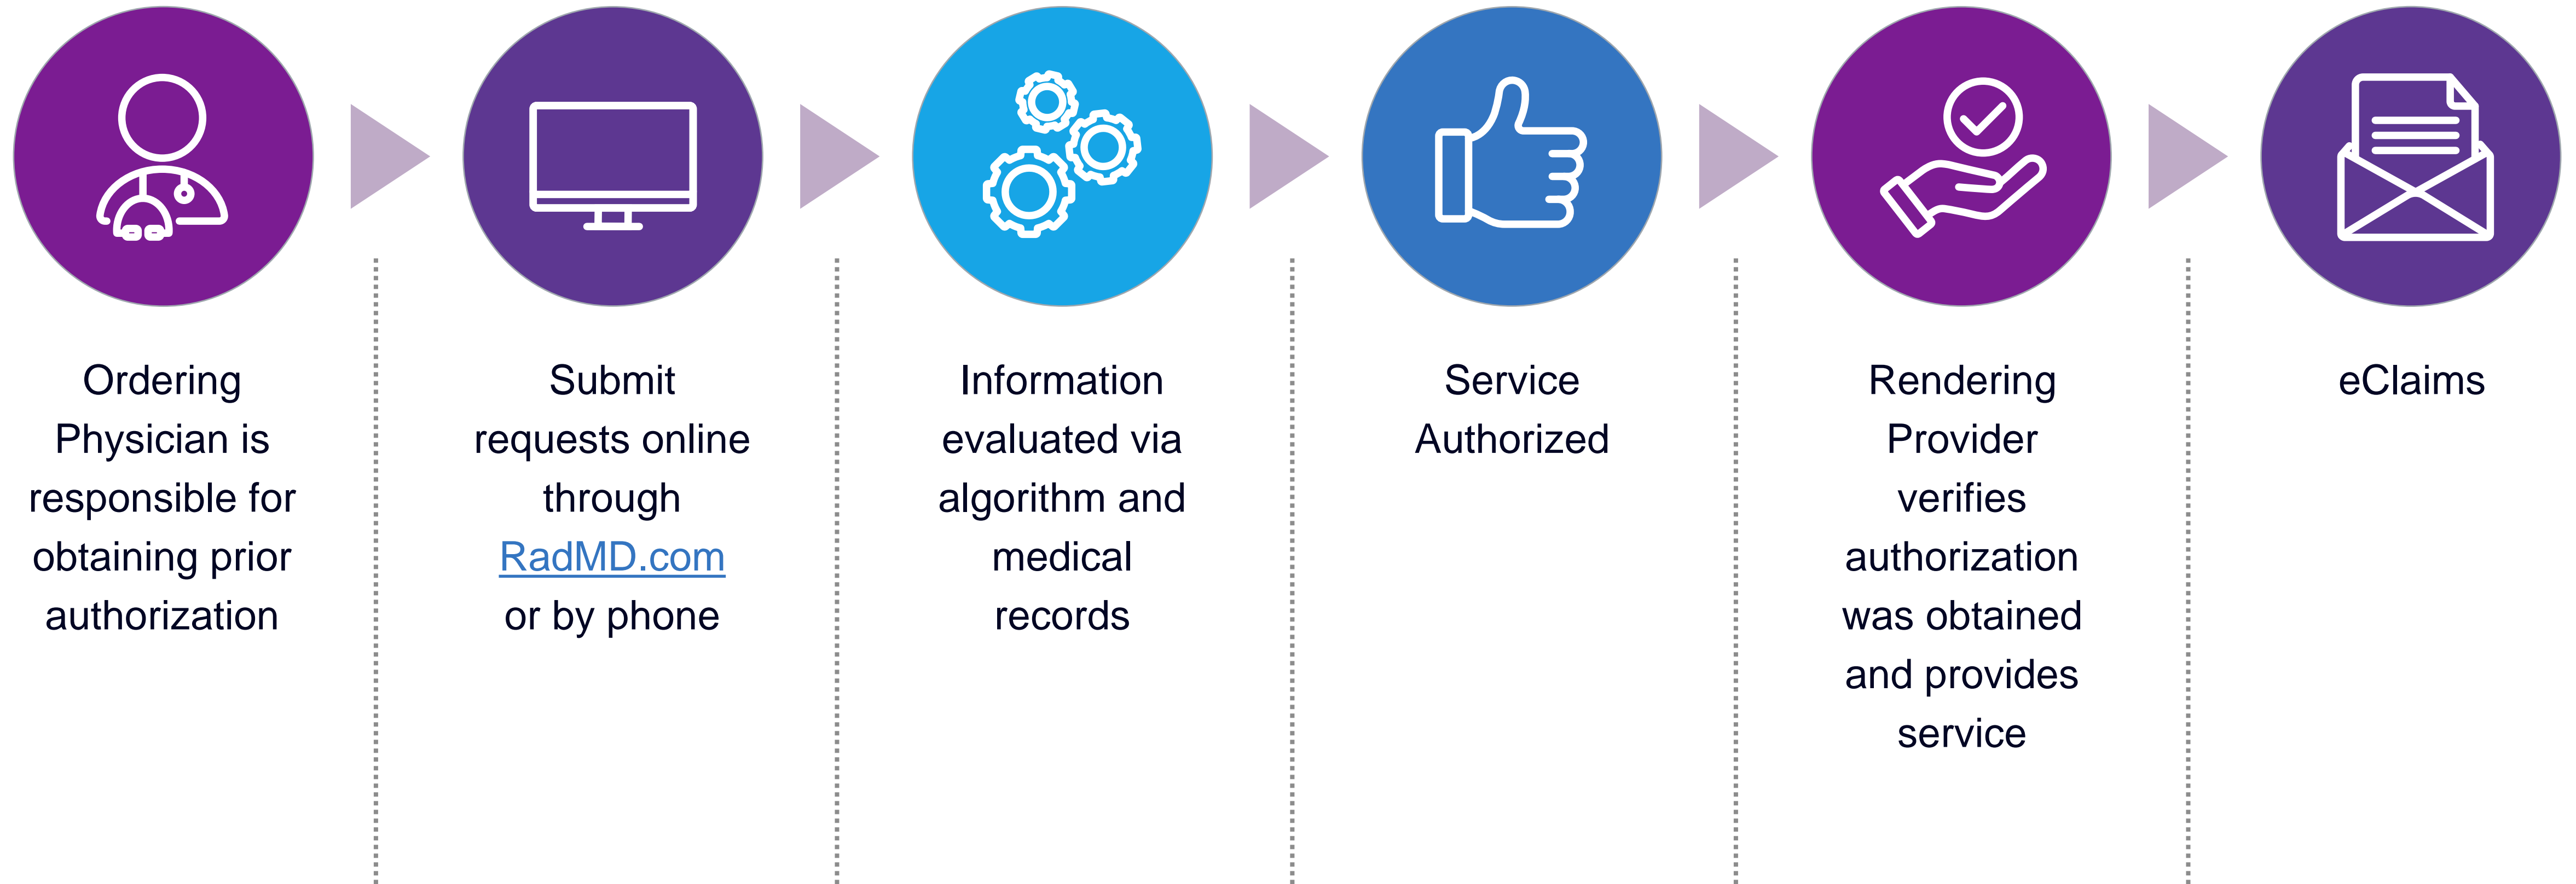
Ordering Physician is responsible for obtaining prior authorization

Submit requests online through RadMD.com or by phone

Information evaluated via algorithm and medical records

Service Authorized

Rendering Provider verifies authorization was obtained and provides service

eClaims